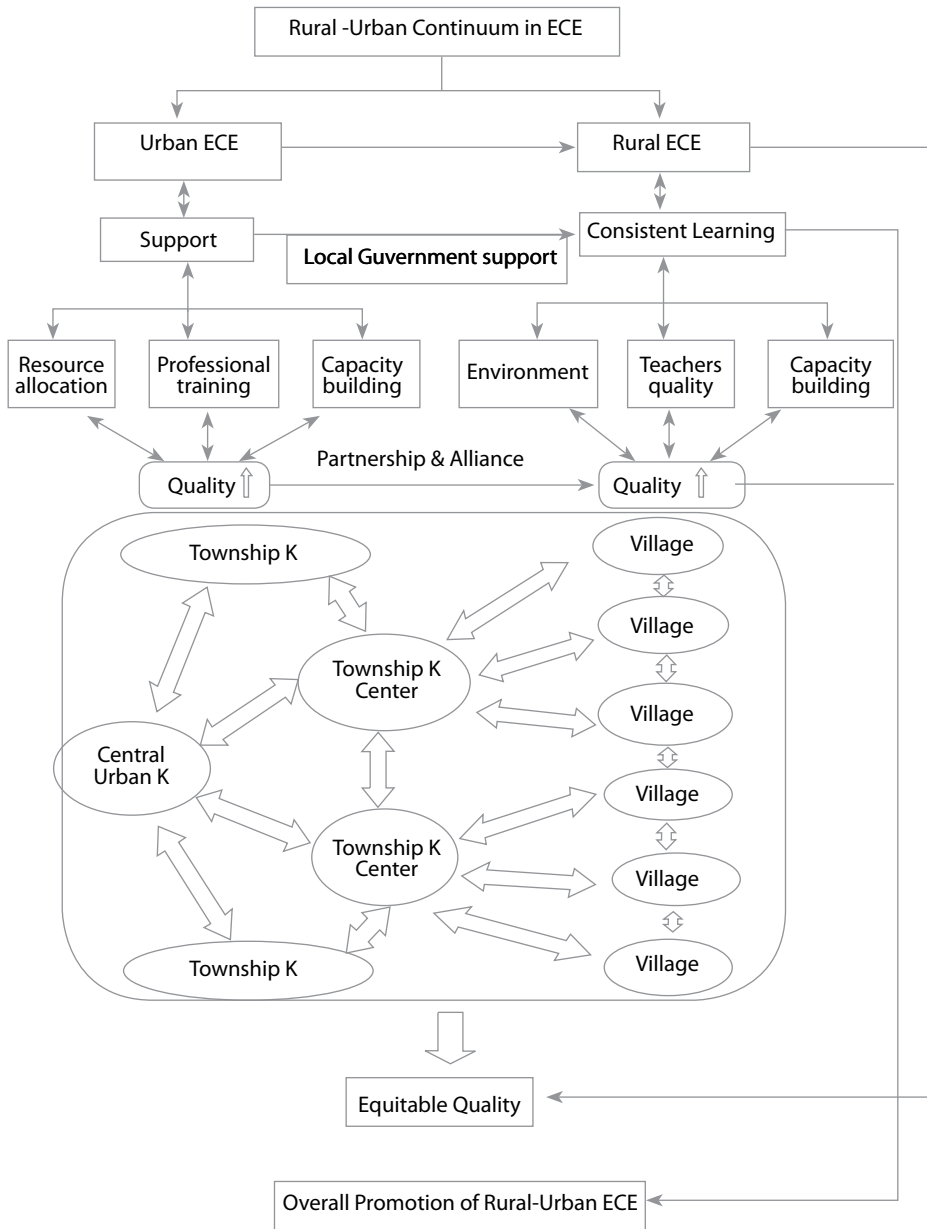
Rural -Urban Continuum in ECE

Urban ECE

Rural ECE

Support

Local Guvernment support

Consistent Learning

Resource allocation

Professional training

Capacity building

Environment

Teachers quality

Capacity building

Partnership & Alliance

Quality

Quality

Township K

Village

Village

Township K Center

Village

Central Urban K

Village

Township K Center

Village

Township K

Village

Equitable Quality

Overall Promotion of Rural-Urban ECE